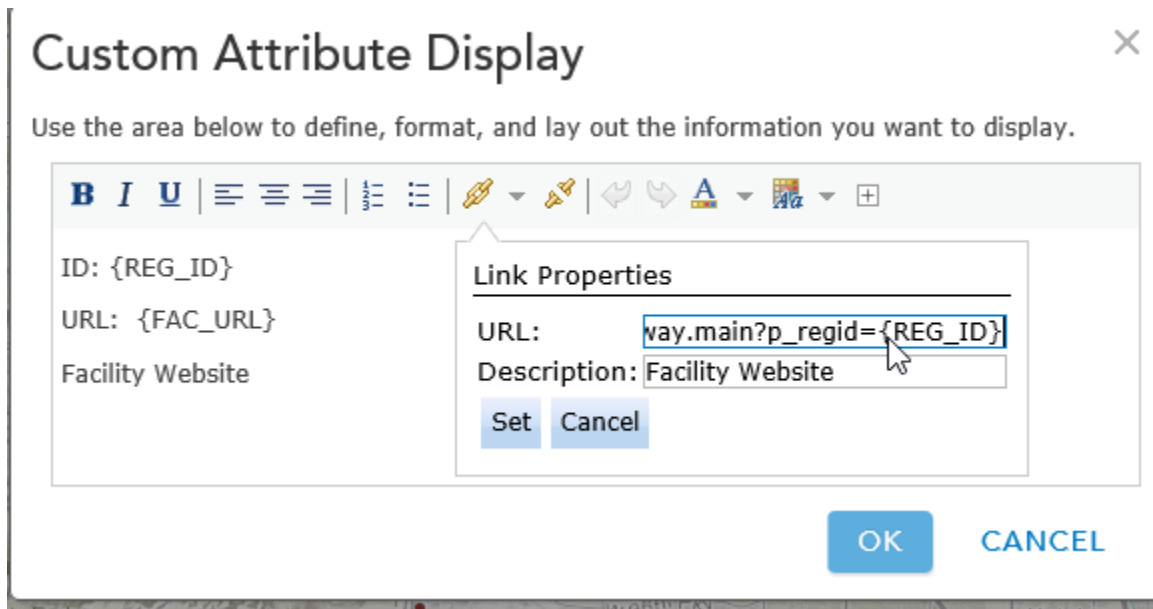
Custom Attribute Display

×

Use the area below to define, format, and lay out the information you want to display.

B I U

A

ID: {REG_ID}

URL: {FAC_URL}

Facility Website

Link Properties

URL: way.main?p_regid={REG_ID}

Description: Facility Website

Set Cancel

OK CANCEL